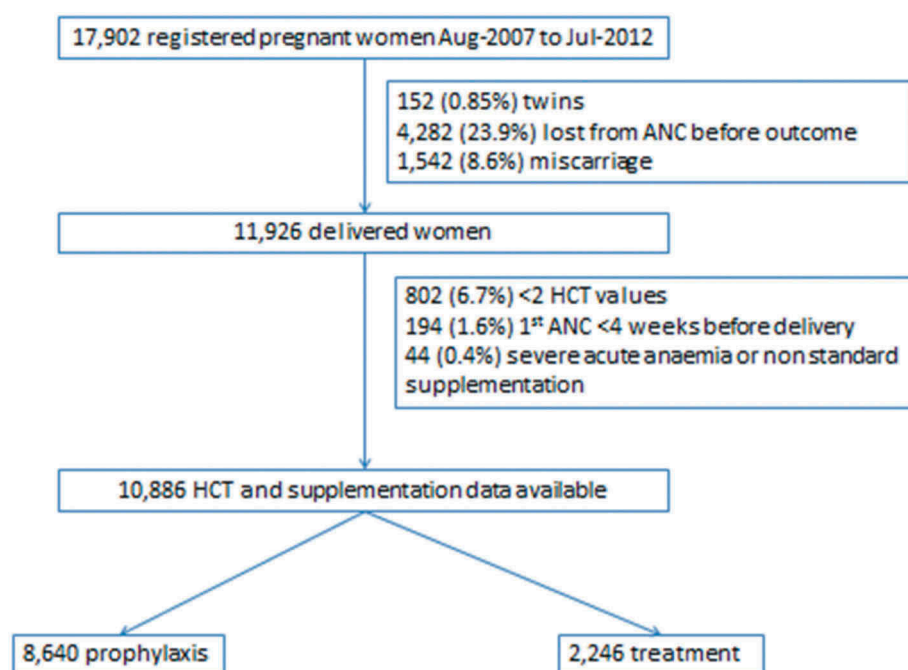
17,902 registered pregnant women Aug-2007 to Jul-2012

152 (0.85%) twins
4,282 (23.9%) lost from ANC before outcome
1,542 (8.6%) miscarriage

11,926 delivered women

802 (6.7%) <2 HCT values
194 (1.6%) 1$^{st}$ ANC <4 weeks before delivery
44 (0.4%) severe acute anaemia or non standard supplementation

10,886 HCT and supplementation data available

8,640 prophylaxis

2,246 treatment